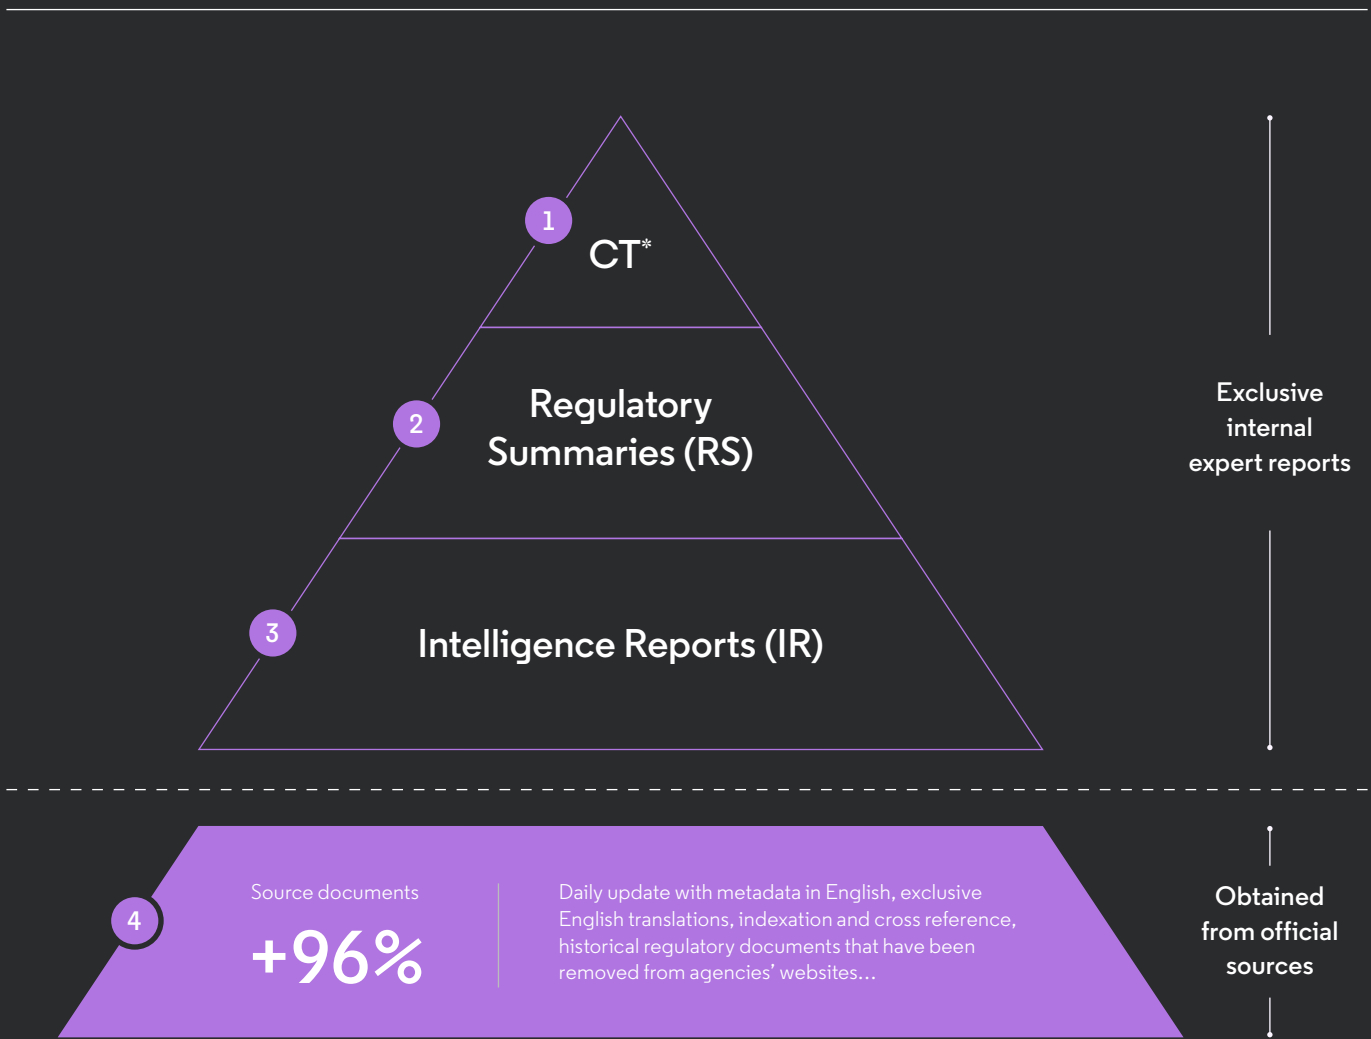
1

CT*

2

Regulatory Summaries (RS)

3

Intelligence Reports (IR)

Exclusive internal expert reports

4

Source documents

+96%

Daily update with metadata in English, exclusive English translations, indexation and cross reference, historical regulatory documents that have been removed from agencies' websites...

Obtained from official sources